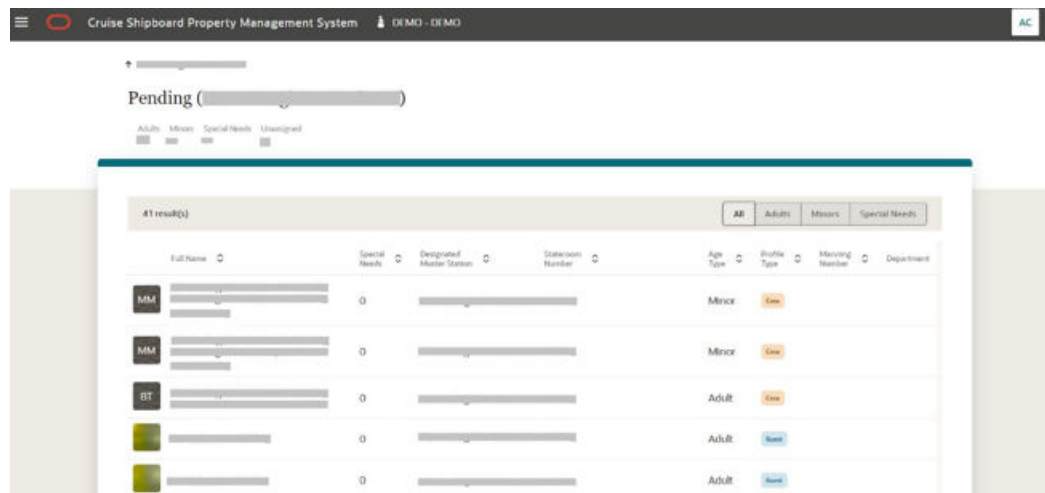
Cruise Shipboard Property Management System DEMO - DEMO

AC

Pending ([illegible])

Adults Minors Special Needs Unassigned

41 result(s)

All Adults Minors Special Needs

| | Full Name | Special Needs | Designated Muster Station | Stateroom Number | Age Type | Profile Type | Manning Number | Department |
|---|---|---|---|---|---|---|---|---|
| MM | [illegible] | 0 | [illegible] | | Minor | Crew | | |
| MM | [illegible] | 0 | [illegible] | | Minor | Crew | | |
| BT | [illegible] | 0 | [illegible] | | Adult | Crew | | |
| | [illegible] | 0 | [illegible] | | Adult | Guest | | |
| | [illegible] | 0 | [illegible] | | Adult | Guest | | |